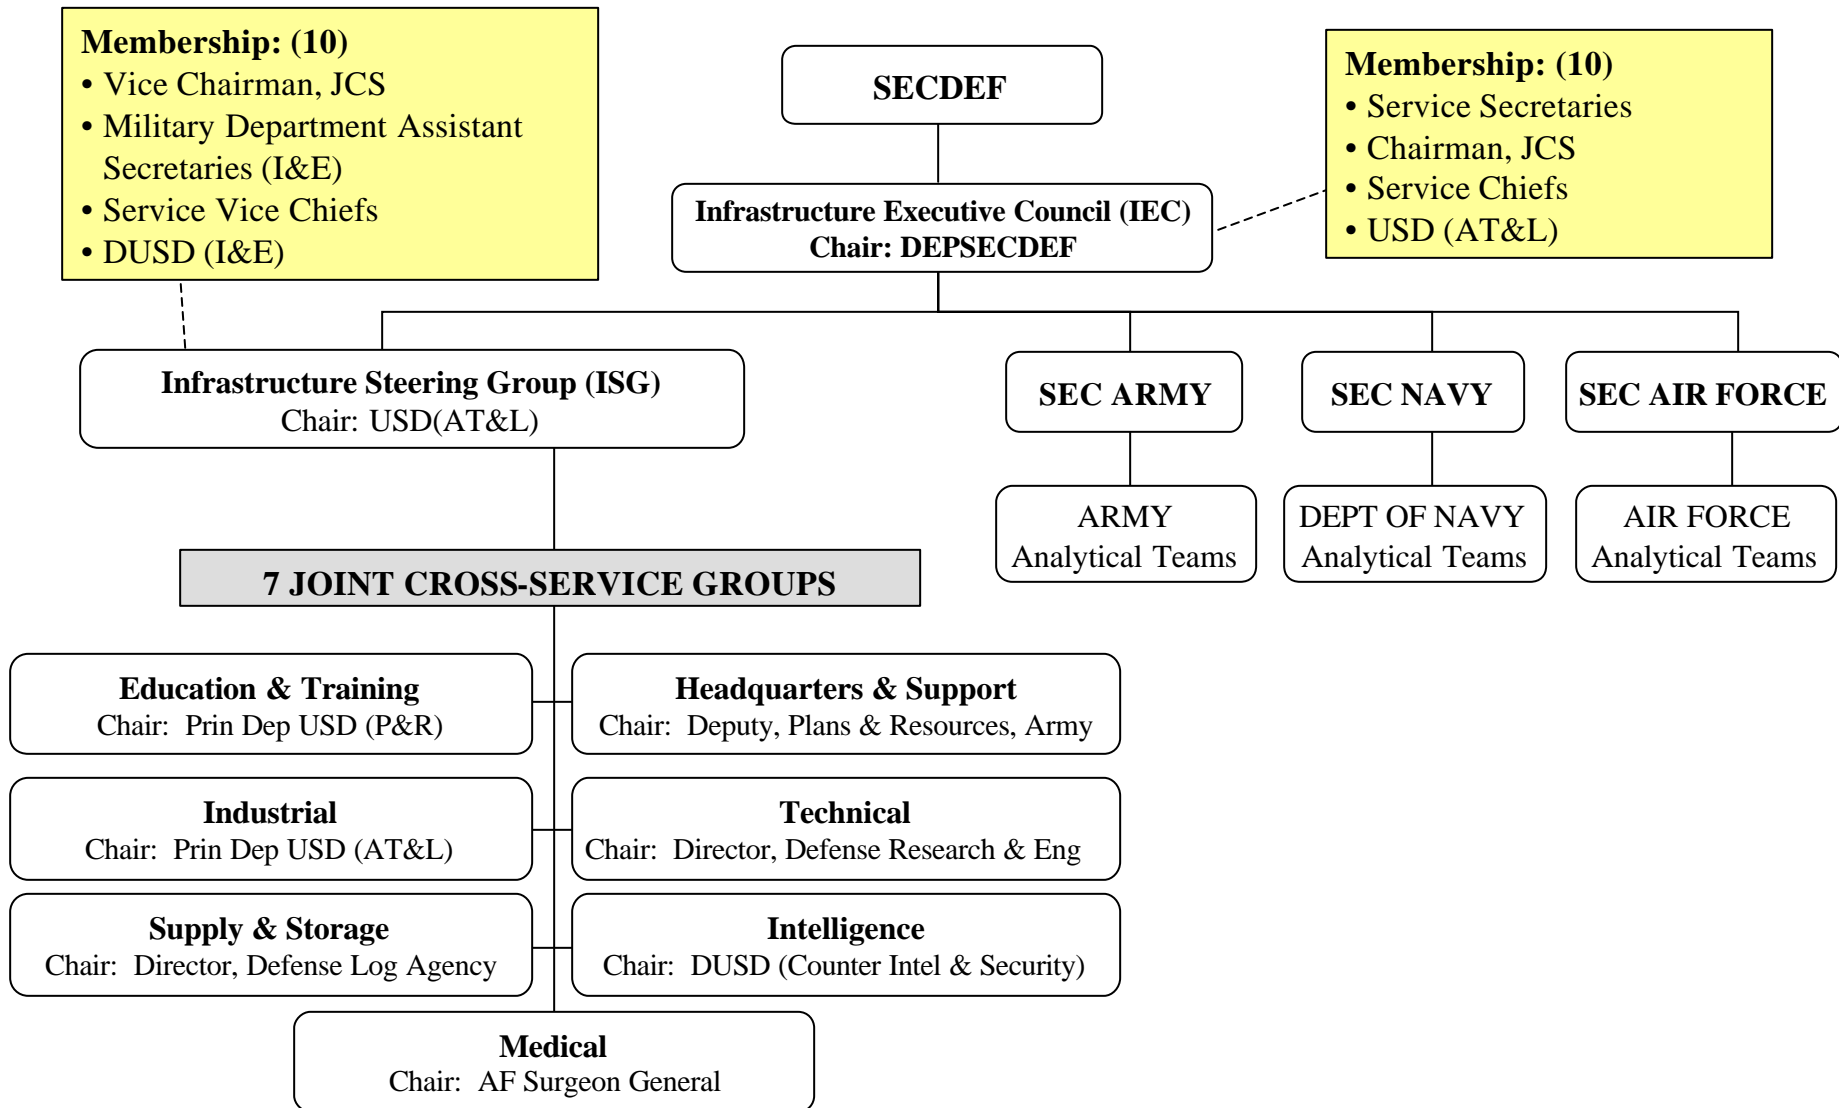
Membership: (10)
• Vice Chairman, JCS
• Military Department Assistant Secretaries (I&E)
• Service Vice Chiefs
• DUSD (I&E)

SECDEF

Membership: (10)
• Service Secretaries
• Chairman, JCS
• Service Chiefs
• USD (AT&L)

Infrastructure Executive Council (IEC)
Chair: DEPSECDEF

Infrastructure Steering Group (ISG)
Chair: USD(AT&L)

SEC ARMY

SEC NAVY

SEC AIR FORCE

ARMY
Analytical Teams

DEPT OF NAVY
Analytical Teams

AIR FORCE
Analytical Teams

7 JOINT CROSS-SERVICE GROUPS

Education & Training
Chair: Prin Dep USD (P&R)

Headquarters & Support
Chair: Deputy, Plans & Resources, Army

Industrial
Chair: Prin Dep USD (AT&L)

Technical
Chair: Director, Defense Research & Eng

Supply & Storage
Chair: Director, Defense Log Agency

Intelligence
Chair: DUSD (Counter Intel & Security)

Medical
Chair: AF Surgeon General